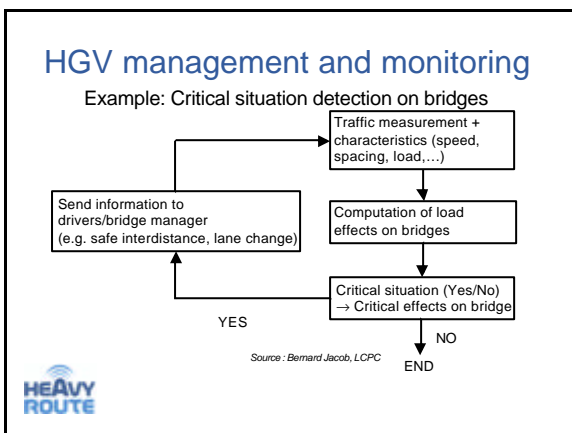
HGV management and monitoring

Example: Critical situation detection on bridges

Traffic measurement + characteristics (speed, spacing, load,…)

Send information to drivers/bridge manager (e.g. safe interdistance, lane change)

Computation of load effects on bridges

Critical situation (Yes/No) → Critical effects on bridge

YES

NO

Source : Bernard Jacob, LCPC

END

HEAVY ROUTE